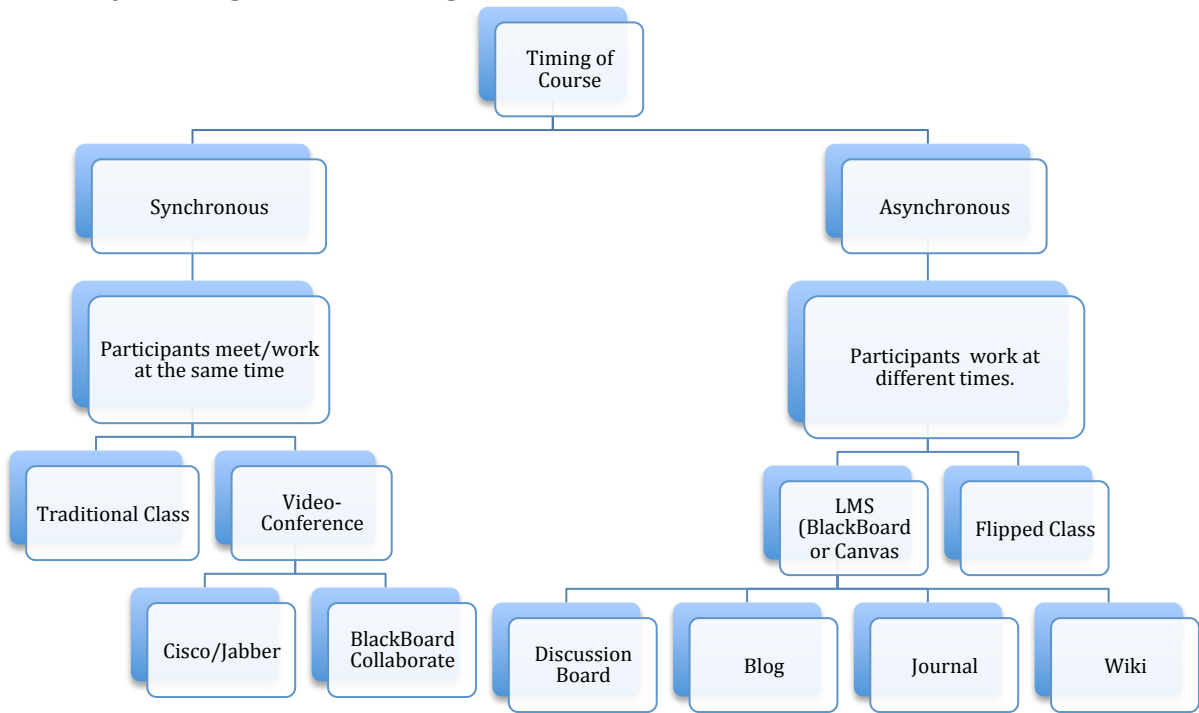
Timing of Course

Synchronous

Asynchronous

Participants meet/work at the same time

Participants work at different times.

Traditional Class

Video-Conference

LMS (BlackBoard or Canvas

Flipped Class

Cisco/Jabber

BlackBoard Collaborate

Discussion Board

Blog

Journal

Wiki